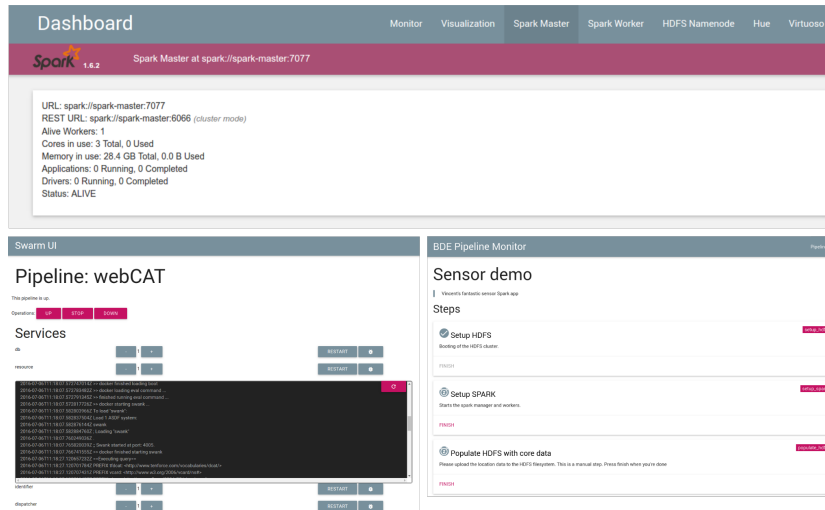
Dashboard

Monitor Visualization Spark Master Spark Worker HDFS Namenode Hue Virtuoso

Spark 1.6.2 Spark Master at spark://spark-master:7077

URL: spark://spark-master:7077
REST URL: spark://spark-master:6066 (cluster mode)
Alive Workers: 1
Cores in use: 3 Total, 0 Used
Memory in use: 28.4 GB Total, 0.0 B Used
Applications: 0 Running, 0 Completed
Drivers: 0 Running, 0 Completed
Status: ALIVE

Swarm UI

Pipeline: webCAT

This pipeline is up.

Operations: UP STOP DOWN

Services

db 1

resource 1 RESTART

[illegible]

identifier 1 RESTART

dispatcher 1 RESTART

BDE Pipeline Monitor

Sensor demo

Vincent's fantastic sensor Spark app

Steps

Setup HDFS
Booting of the HDFS cluster.
FINISH

Setup SPARK
Starts the spark manager and workers.
FINISH

Populate HDFS with core data
Please upload the location data to the HDFS filesystem. This is a manual step. Press finish when you're done
FINISH